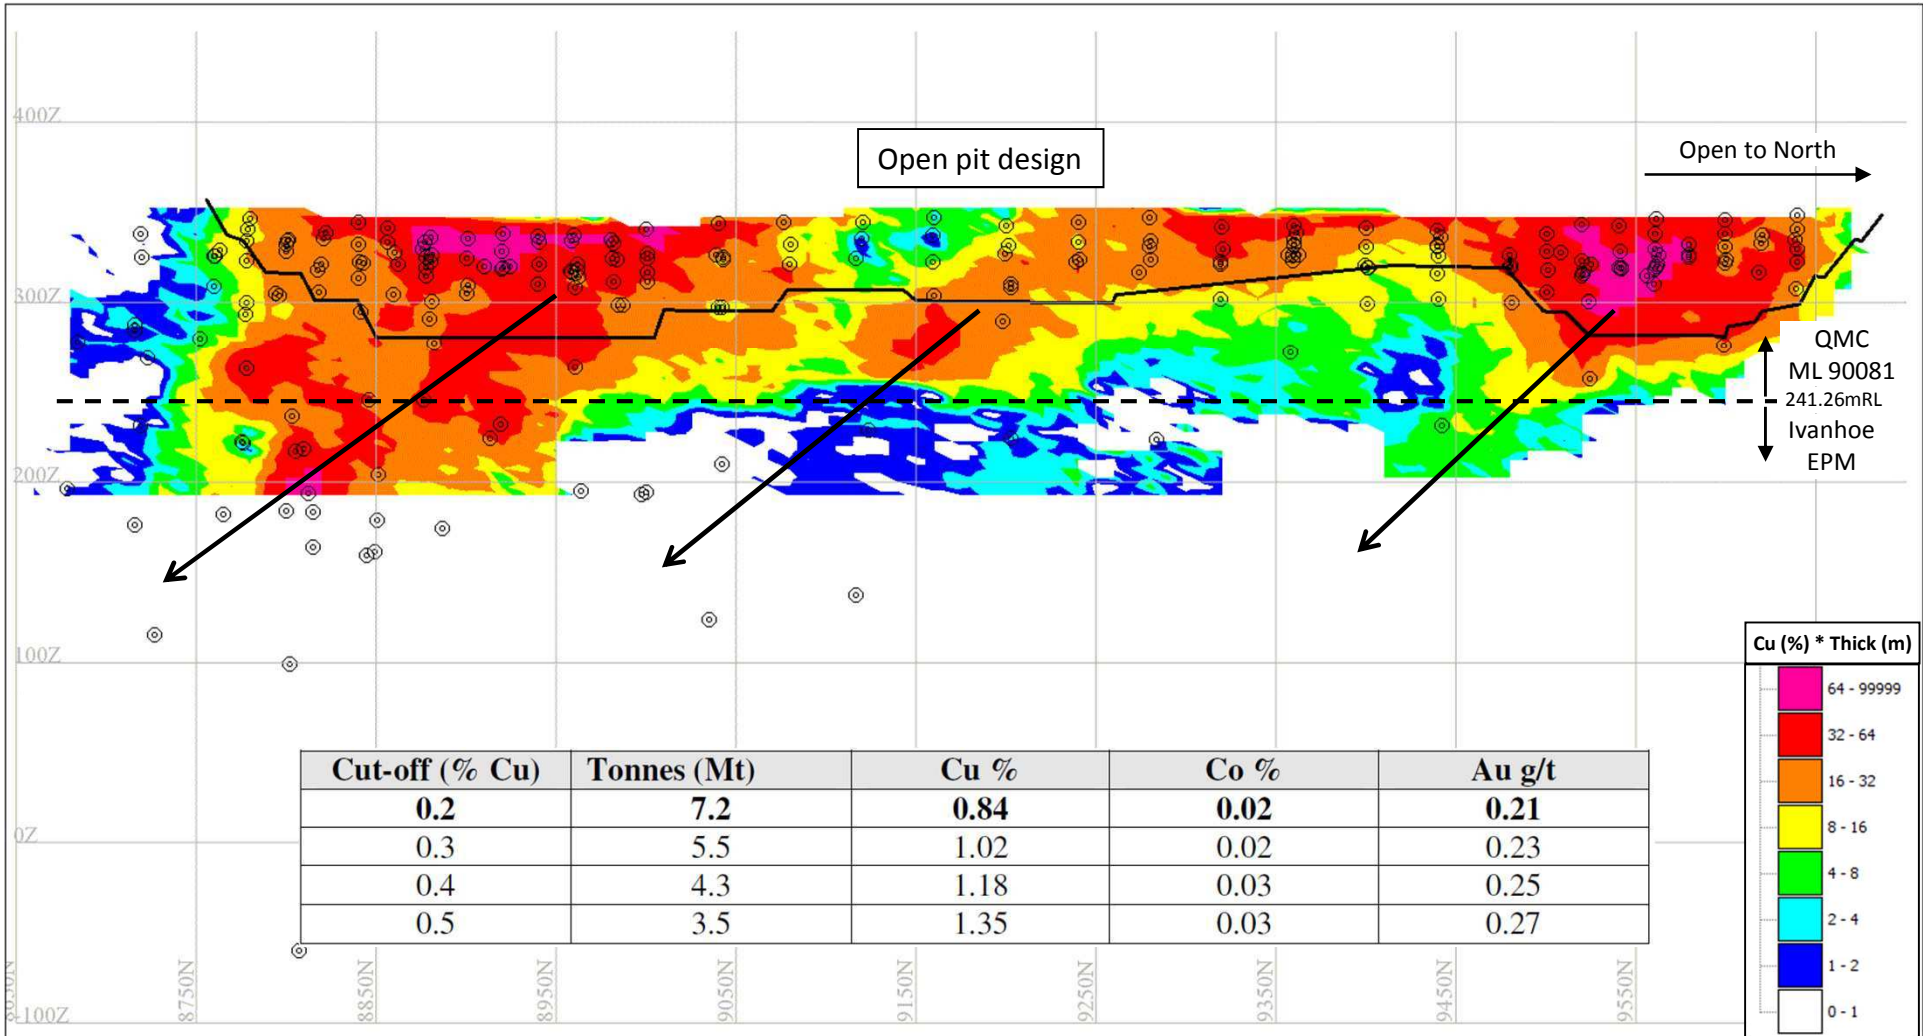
400Z

Open pit design

Open to North

300Z

QMC ML 90081

241.26mRL

Ivanhoe EPM

200Z

100Z

Cu (%) * Thick (m)

64 - 99999

32 - 64

16 - 32

8 - 16

4 - 8

2 - 4

1 - 2

0 - 1

| Cut-off (% Cu) | Tonnes (Mt) | Cu % | Co % | Au g/t |
|---|---|---|---|---|
| 0.2 | 7.2 | 0.84 | 0.02 | 0.21 |
| 0.3 | 5.5 | 1.02 | 0.02 | 0.23 |
| 0.4 | 4.3 | 1.18 | 0.03 | 0.25 |
| 0.5 | 3.5 | 1.35 | 0.03 | 0.27 |

0Z

-100Z

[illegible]

8750N

8850N

8950N

9050N

9150N

9250N

9350N

9450N

9550N